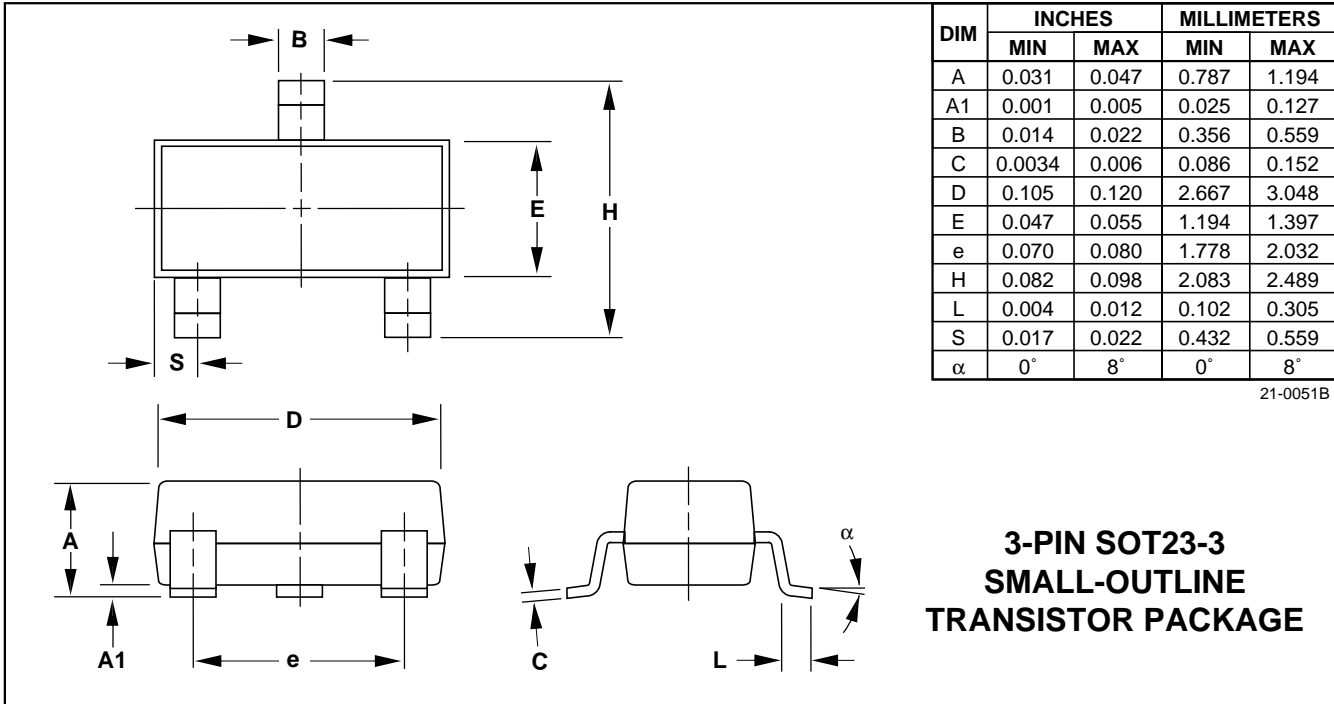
B

E

H

S

D

A

A1

e

C

L

$\alpha$

| DIM | INCHES MIN | INCHES MAX | MILLIMETERS MIN | MILLIMETERS MAX |
|---|---|---|---|---|
| A | 0.031 | 0.047 | 0.787 | 1.194 |
| A1 | 0.001 | 0.005 | 0.025 | 0.127 |
| B | 0.014 | 0.022 | 0.356 | 0.559 |
| C | 0.0034 | 0.006 | 0.086 | 0.152 |
| D | 0.105 | 0.120 | 2.667 | 3.048 |
| E | 0.047 | 0.055 | 1.194 | 1.397 |
| e | 0.070 | 0.080 | 1.778 | 2.032 |
| H | 0.082 | 0.098 | 2.083 | 2.489 |
| L | 0.004 | 0.012 | 0.102 | 0.305 |
| S | 0.017 | 0.022 | 0.432 | 0.559 |
| $\alpha$ | 0˚ | 8˚ | 0˚ | 8˚ |

21-0051B

3-PIN SOT23-3 SMALL-OUTLINE TRANSISTOR PACKAGE